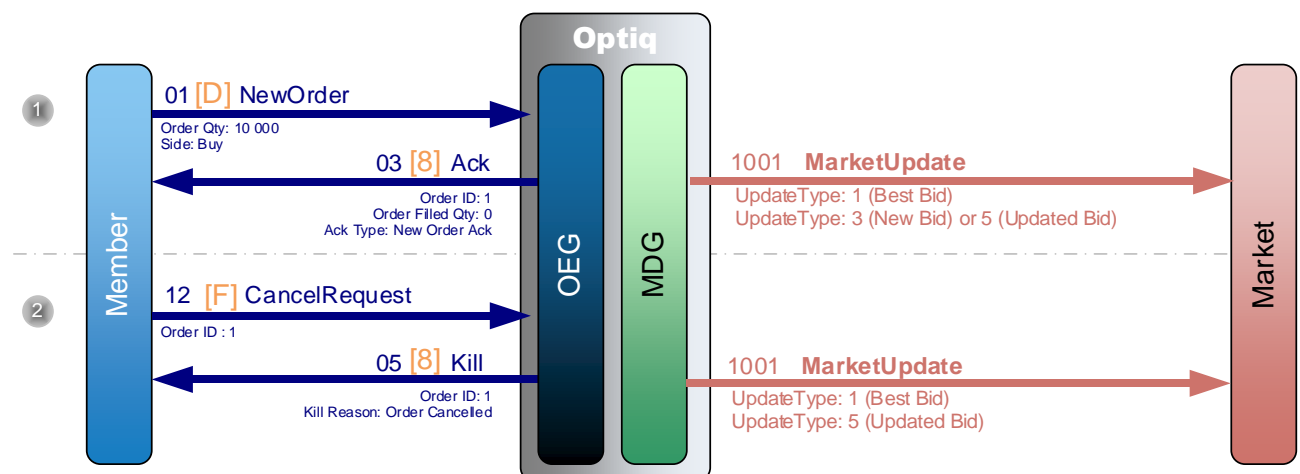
Optiq

1

01 [D] NewOrder

Order Qty: 10 000
Side: Buy

03 [8] Ack

Order ID: 1
Order Filled Qty: 0
Ack Type: New Order Ack

1001 MarketUpdate

UpdateType: 1 (Best Bid)
UpdateType: 3 (New Bid) or 5 (Updated Bid)

Member

OEG

MDG

Market

2

12 [F] CancelRequest

Order ID : 1

05 [8] Kill

Order ID: 1
Kill Reason: Order Cancelled

1001 MarketUpdate

UpdateType: 1 (Best Bid)
UpdateType: 5 (Updated Bid)